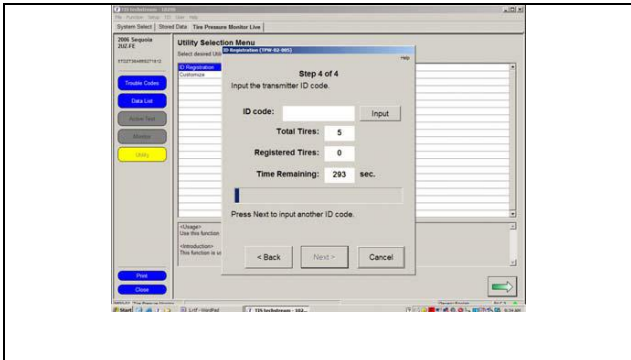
TIS techstream

File Function Setup TIS User Help

System Select | Stored Data | Tire Pressure Monitor Live

2006 Sequoia
2UZ-FE

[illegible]

Trouble Codes

Data List

Active Test

Monitor

Utility

Print

Close

Utility Selection Menu

Select desired Util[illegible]

ID Registration
Customize

<Usage>
Use this function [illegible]

<Introduction>
This function is u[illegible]

ID Registration (TPW-02-005)

Help

Step 4 of 4

Input the transmitter ID code.

ID code:

Input

Total Tires: 5

Registered Tires: 0

Time Remaining: 293 sec.

Press Next to input another ID code.

< Back

Next >

Cancel

Start

TIS techstream - 102...